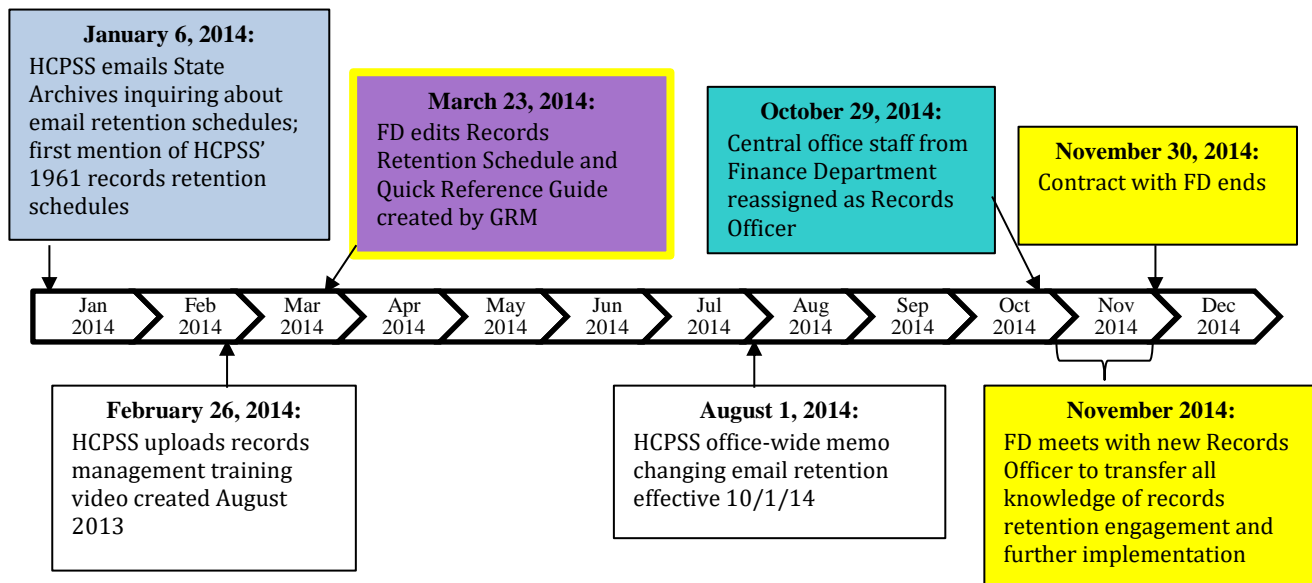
**January 6, 2014:**
HCPSS emails State Archives inquiring about email retention schedules; first mention of HCPSS' 1961 records retention schedules

**March 23, 2014:**
FD edits Records Retention Schedule and Quick Reference Guide created by GRM

**October 29, 2014:**
Central office staff from Finance Department reassigned as Records Officer

**November 30, 2014:**
Contract with FD ends

Jan 2014
Feb 2014
Mar 2014
Apr 2014
May 2014
Jun 2014
Jul 2014
Aug 2014
Sep 2014
Oct 2014
Nov 2014
Dec 2014

**February 26, 2014:**
HCPSS uploads records management training video created August 2013

**August 1, 2014:**
HCPSS office-wide memo changing email retention effective 10/1/14

**November 2014:**
FD meets with new Records Officer to transfer all knowledge of records retention engagement and further implementation